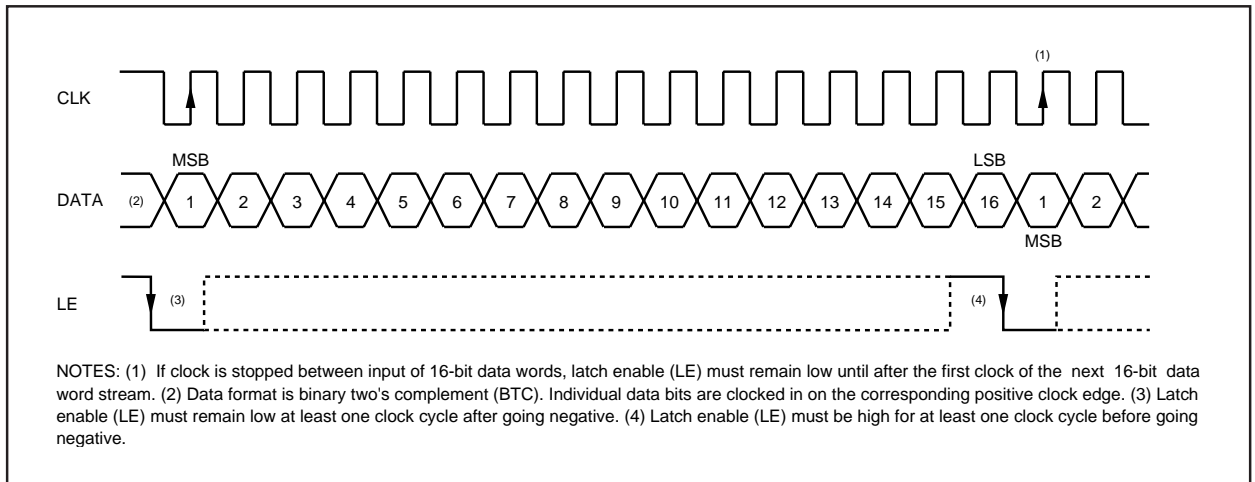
(1)

CLK

MSB

LSB

DATA (2) 1 2 3 4 5 6 7 8 9 10 11 12 13 14 15 16 1 2

MSB

LE (3) (4)

NOTES: (1) If clock is stopped between input of 16-bit data words, latch enable (LE) must remain low until after the first clock of the next 16-bit data word stream. (2) Data format is binary two's complement (BTC). Individual data bits are clocked in on the corresponding positive clock edge. (3) Latch enable (LE) must remain low at least one clock cycle after going negative. (4) Latch enable (LE) must be high for at least one clock cycle before going negative.